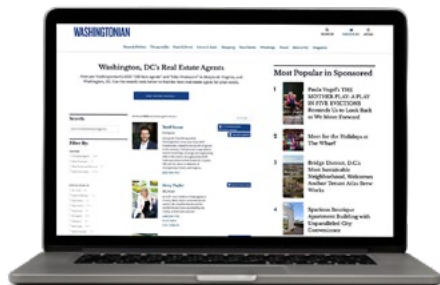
WASHINGTONIAN

Washington, DC's Real Estate Agents

Search

Filter By

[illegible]

Most Popular in Sponsored

1 Paula Vogel's THE MOTHER PLAY: A PLAY IN FIVE EVICTIONS Reminds Us to Look Back to Move Forward

2 Meet for the Holidays at The Wharf

3 Bridge District, DC's Most Sustainable Neighborhood, Welcomes Anchor Tenant Atlas Brew Works

4 Spacious Boutique Apartment Building with Unparalleled City Convenience